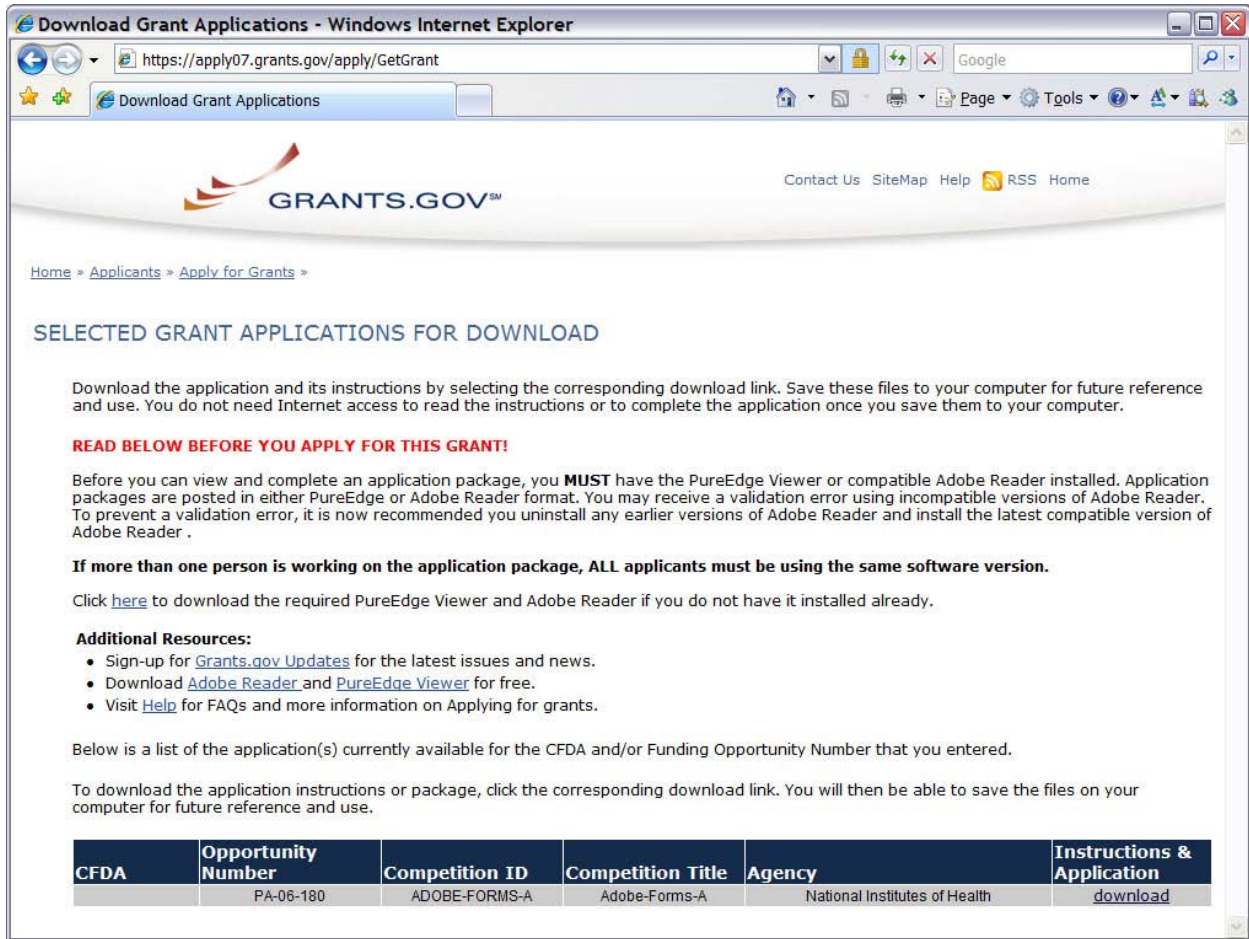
Download Grant Applications - Windows Internet Explorer

https://apply07.grants.gov/apply/GetGrant

Google

Download Grant Applications

Page ▾ Tools ▾

GRANTS.GOV℠

Contact Us SiteMap Help RSS Home

Home » Applicants » Apply for Grants »

SELECTED GRANT APPLICATIONS FOR DOWNLOAD

Download the application and its instructions by selecting the corresponding download link. Save these files to your computer for future reference and use. You do not need Internet access to read the instructions or to complete the application once you save them to your computer.

READ BELOW BEFORE YOU APPLY FOR THIS GRANT!

Before you can view and complete an application package, you MUST have the PureEdge Viewer or compatible Adobe Reader installed. Application packages are posted in either PureEdge or Adobe Reader format. You may receive a validation error using incompatible versions of Adobe Reader. To prevent a validation error, it is now recommended you uninstall any earlier versions of Adobe Reader and install the latest compatible version of Adobe Reader .

If more than one person is working on the application package, ALL applicants must be using the same software version.

Click here to download the required PureEdge Viewer and Adobe Reader if you do not have it installed already.

Additional Resources:
• Sign-up for Grants.gov Updates for the latest issues and news.
• Download Adobe Reader and PureEdge Viewer for free.
• Visit Help for FAQs and more information on Applying for grants.

Below is a list of the application(s) currently available for the CFDA and/or Funding Opportunity Number that you entered.

To download the application instructions or package, click the corresponding download link. You will then be able to save the files on your computer for future reference and use.

| CFDA | Opportunity Number | Competition ID | Competition Title | Agency | Instructions & Application |
|---|---|---|---|---|---|
| | PA-06-180 | ADOBE-FORMS-A | Adobe-Forms-A | National Institutes of Health | download |